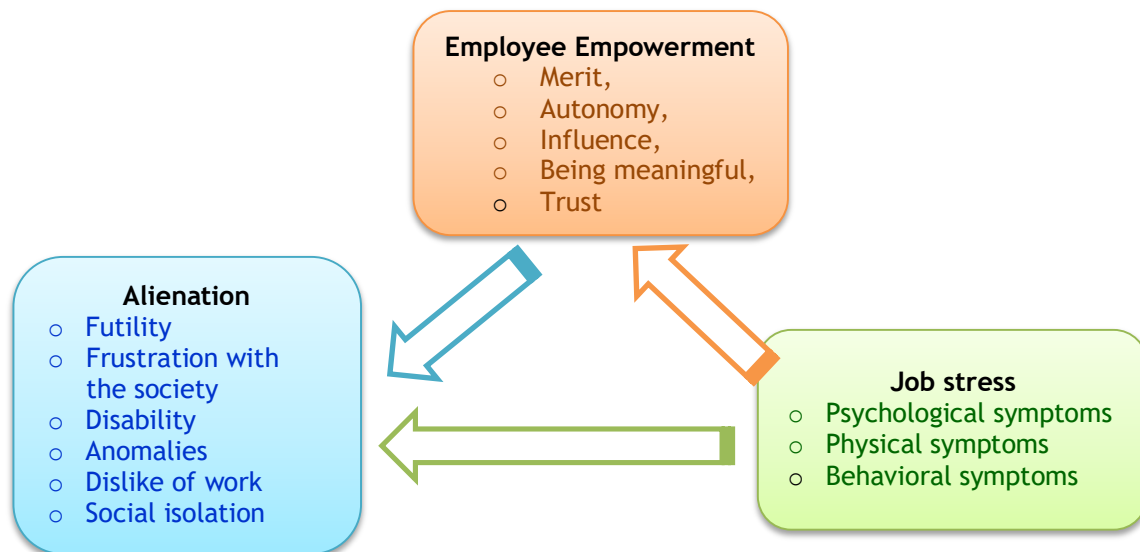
Employee Empowerment
- Merit,
- Autonomy,
- Influence,
- Being meaningful,
- Trust

Alienation
- Futility
- Frustration with the society
- Disability
- Anomalies
- Dislike of work
- Social isolation

Job stress
- Psychological symptoms
- Physical symptoms
- Behavioral symptoms